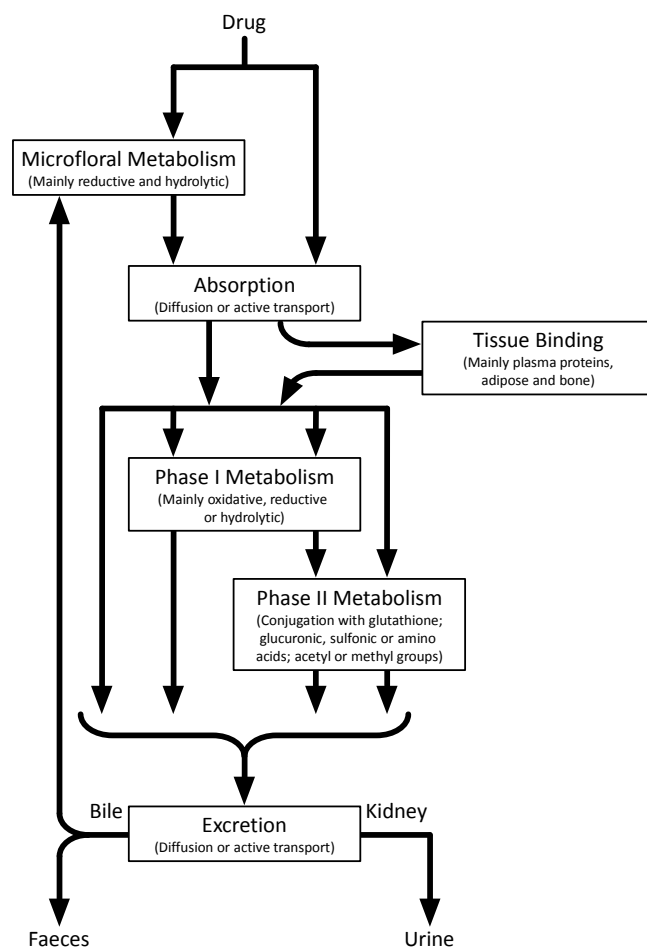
Drug

Microfloral Metabolism
(Mainly reductive and hydrolytic)

Absorption
(Diffusion or active transport)

Tissue Binding
(Mainly plasma proteins, adipose and bone)

Phase I Metabolism
(Mainly oxidative, reductive or hydrolytic)

Phase II Metabolism
(Conjugation with glutathione; glucuronic, sulfonic or amino acids; acetyl or methyl groups)

Bile

Excretion
(Diffusion or active transport)

Kidney

Faeces

Urine